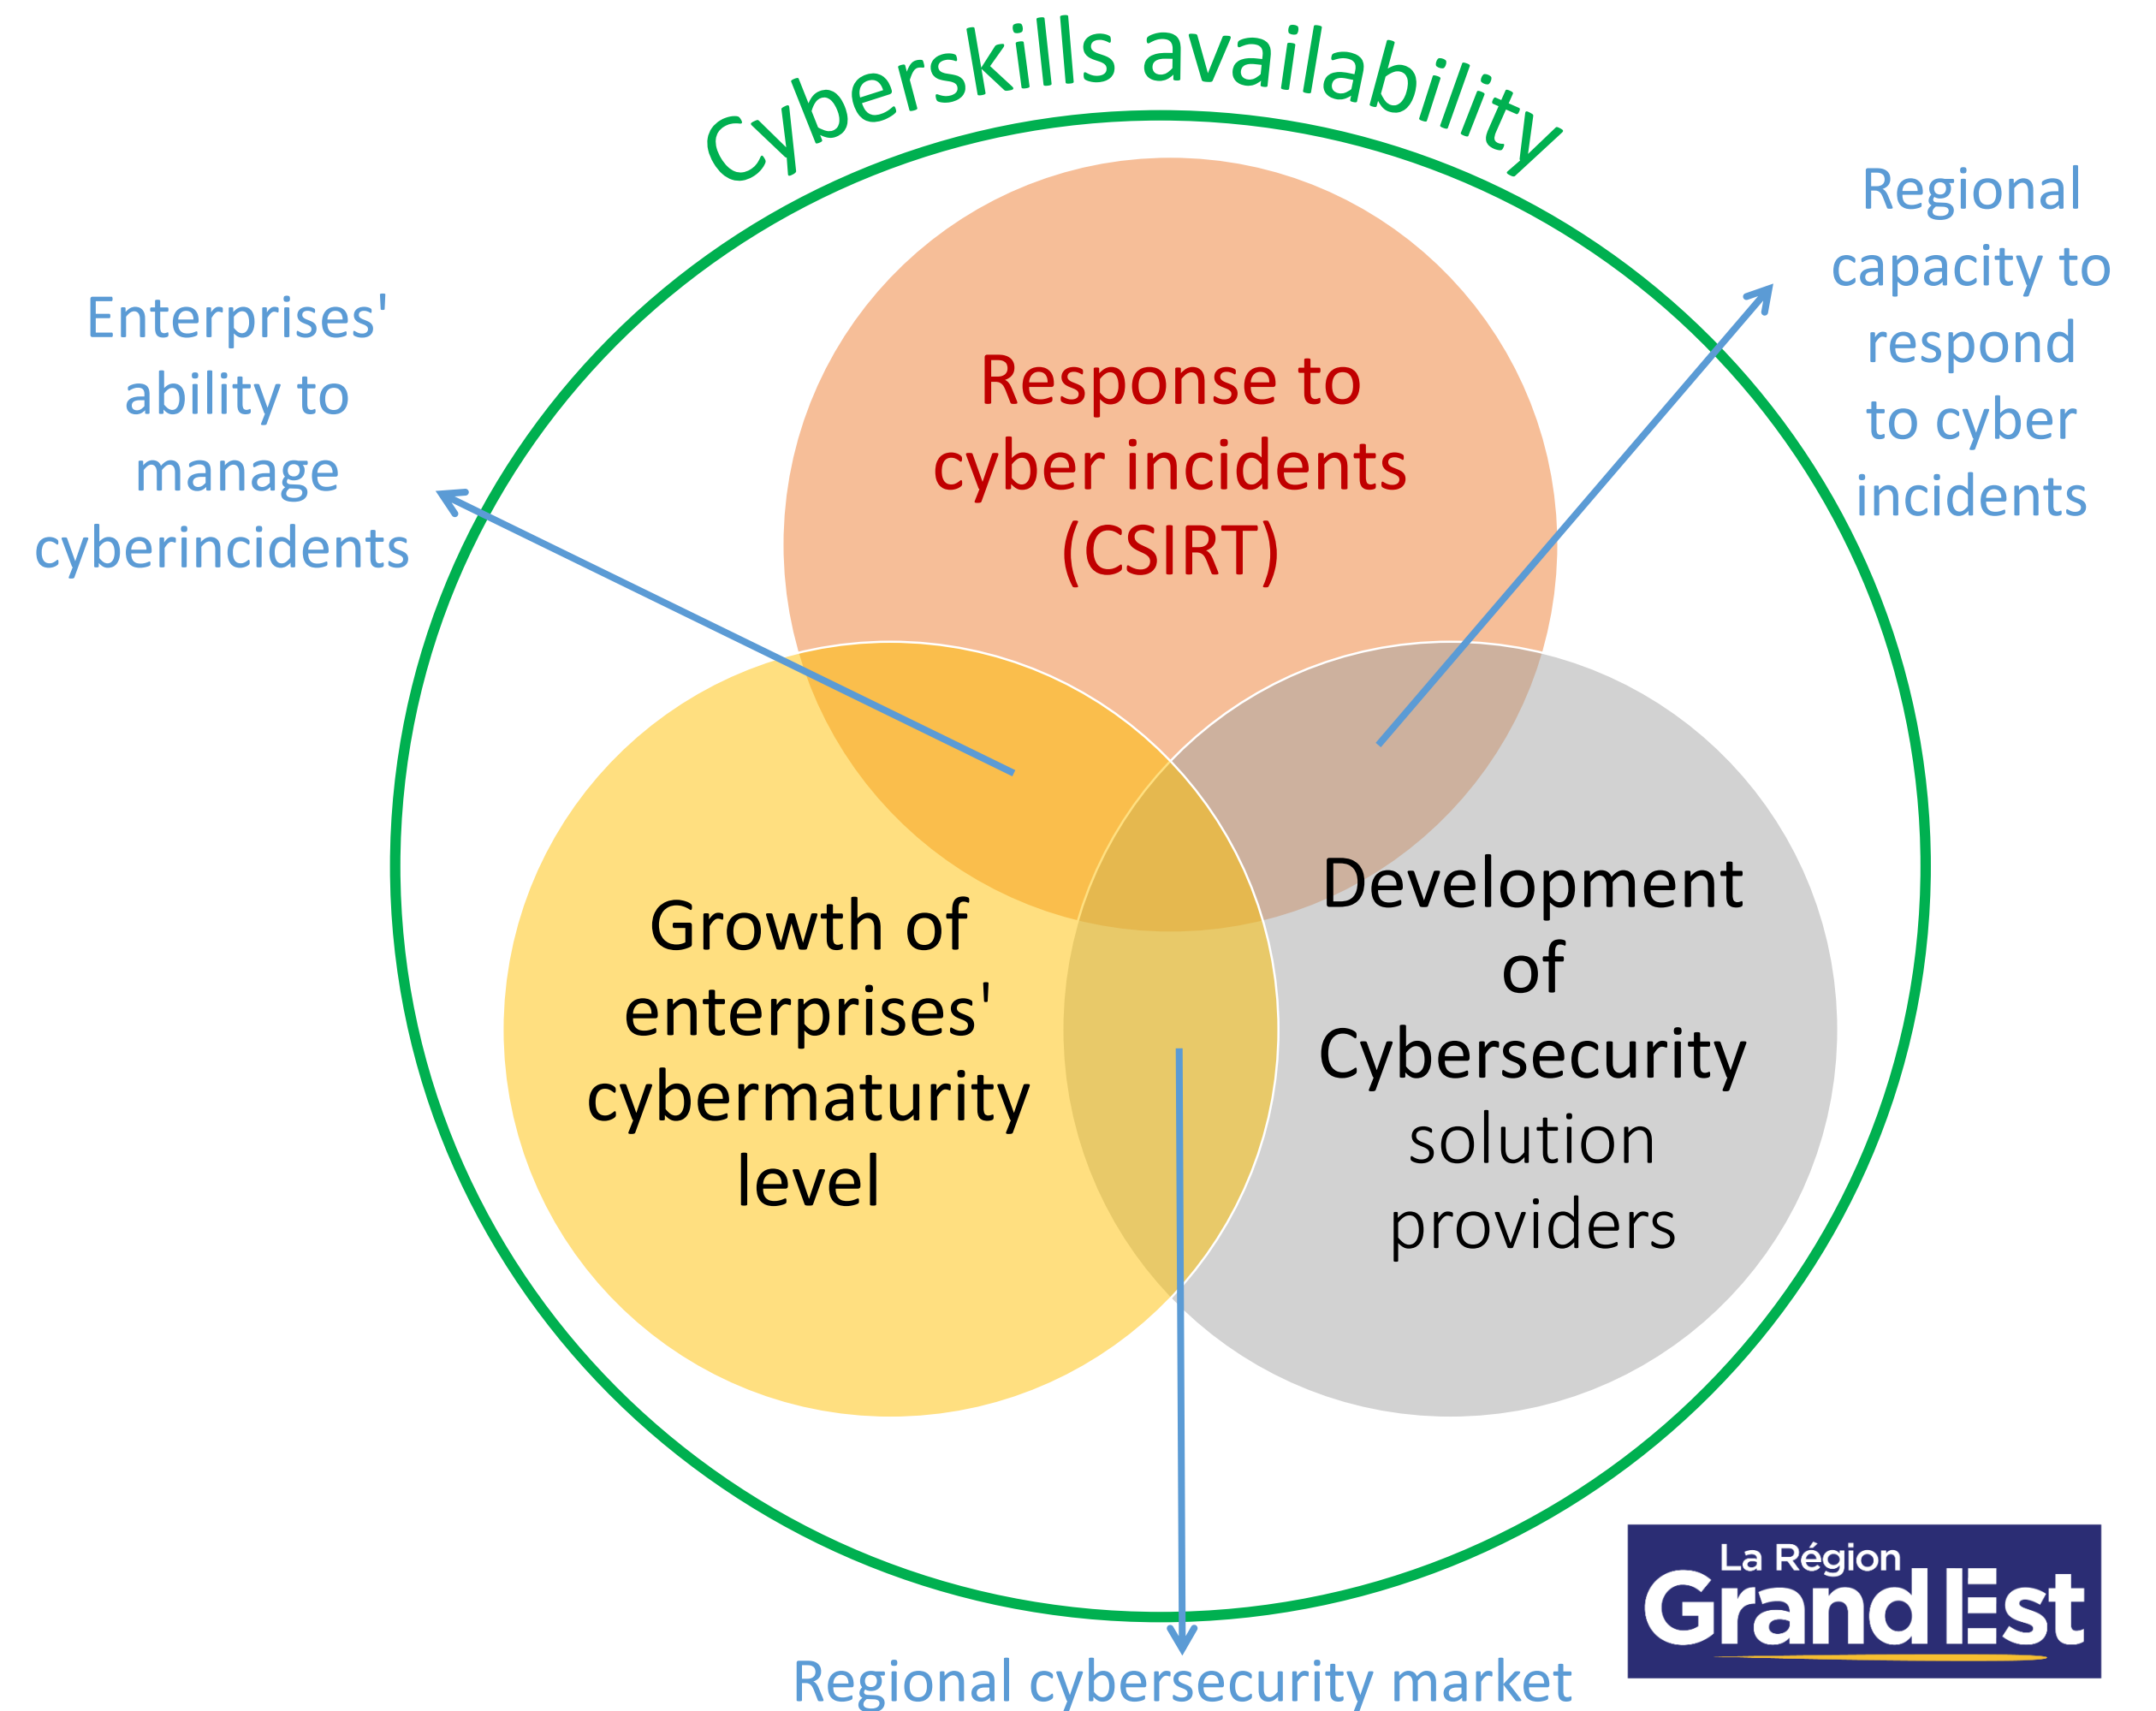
Cyberskills availability

Enterprises' ability to manage cyberincidents

Response to cyber incidents (CSIRT)

Regional capacity to respond to cyber incidents

Growth of enterprises' cybermaturity level

Development of Cybersecurity solution providers

Regional cybersecurity market

La Région Grand Est